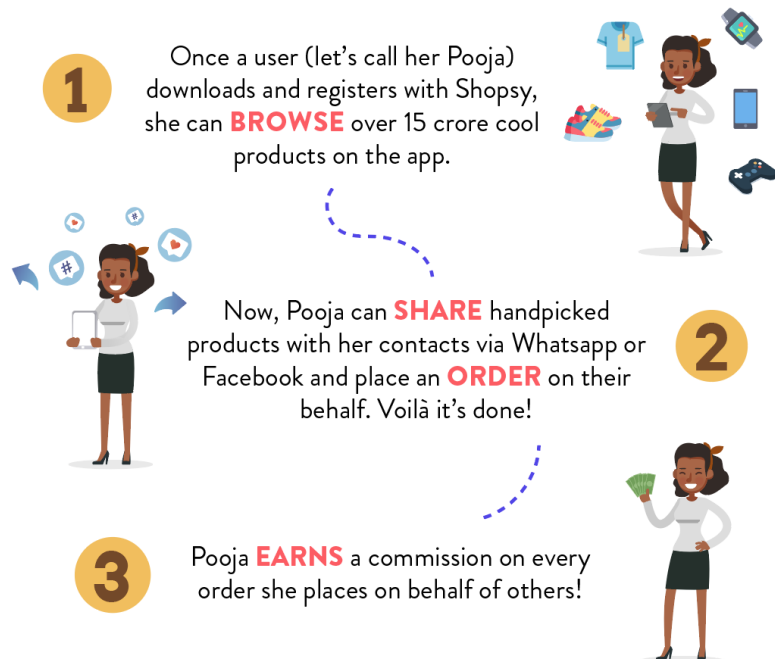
1

Once a user (let's call her Pooja) downloads and registers with Shopsy, she can BROWSE over 15 crore cool products on the app.

Now, Pooja can SHARE handpicked products with her contacts via Whatsapp or Facebook and place an ORDER on their behalf. Voilà it's done!

2

3

Pooja EARNS a commission on every order she places on behalf of others!